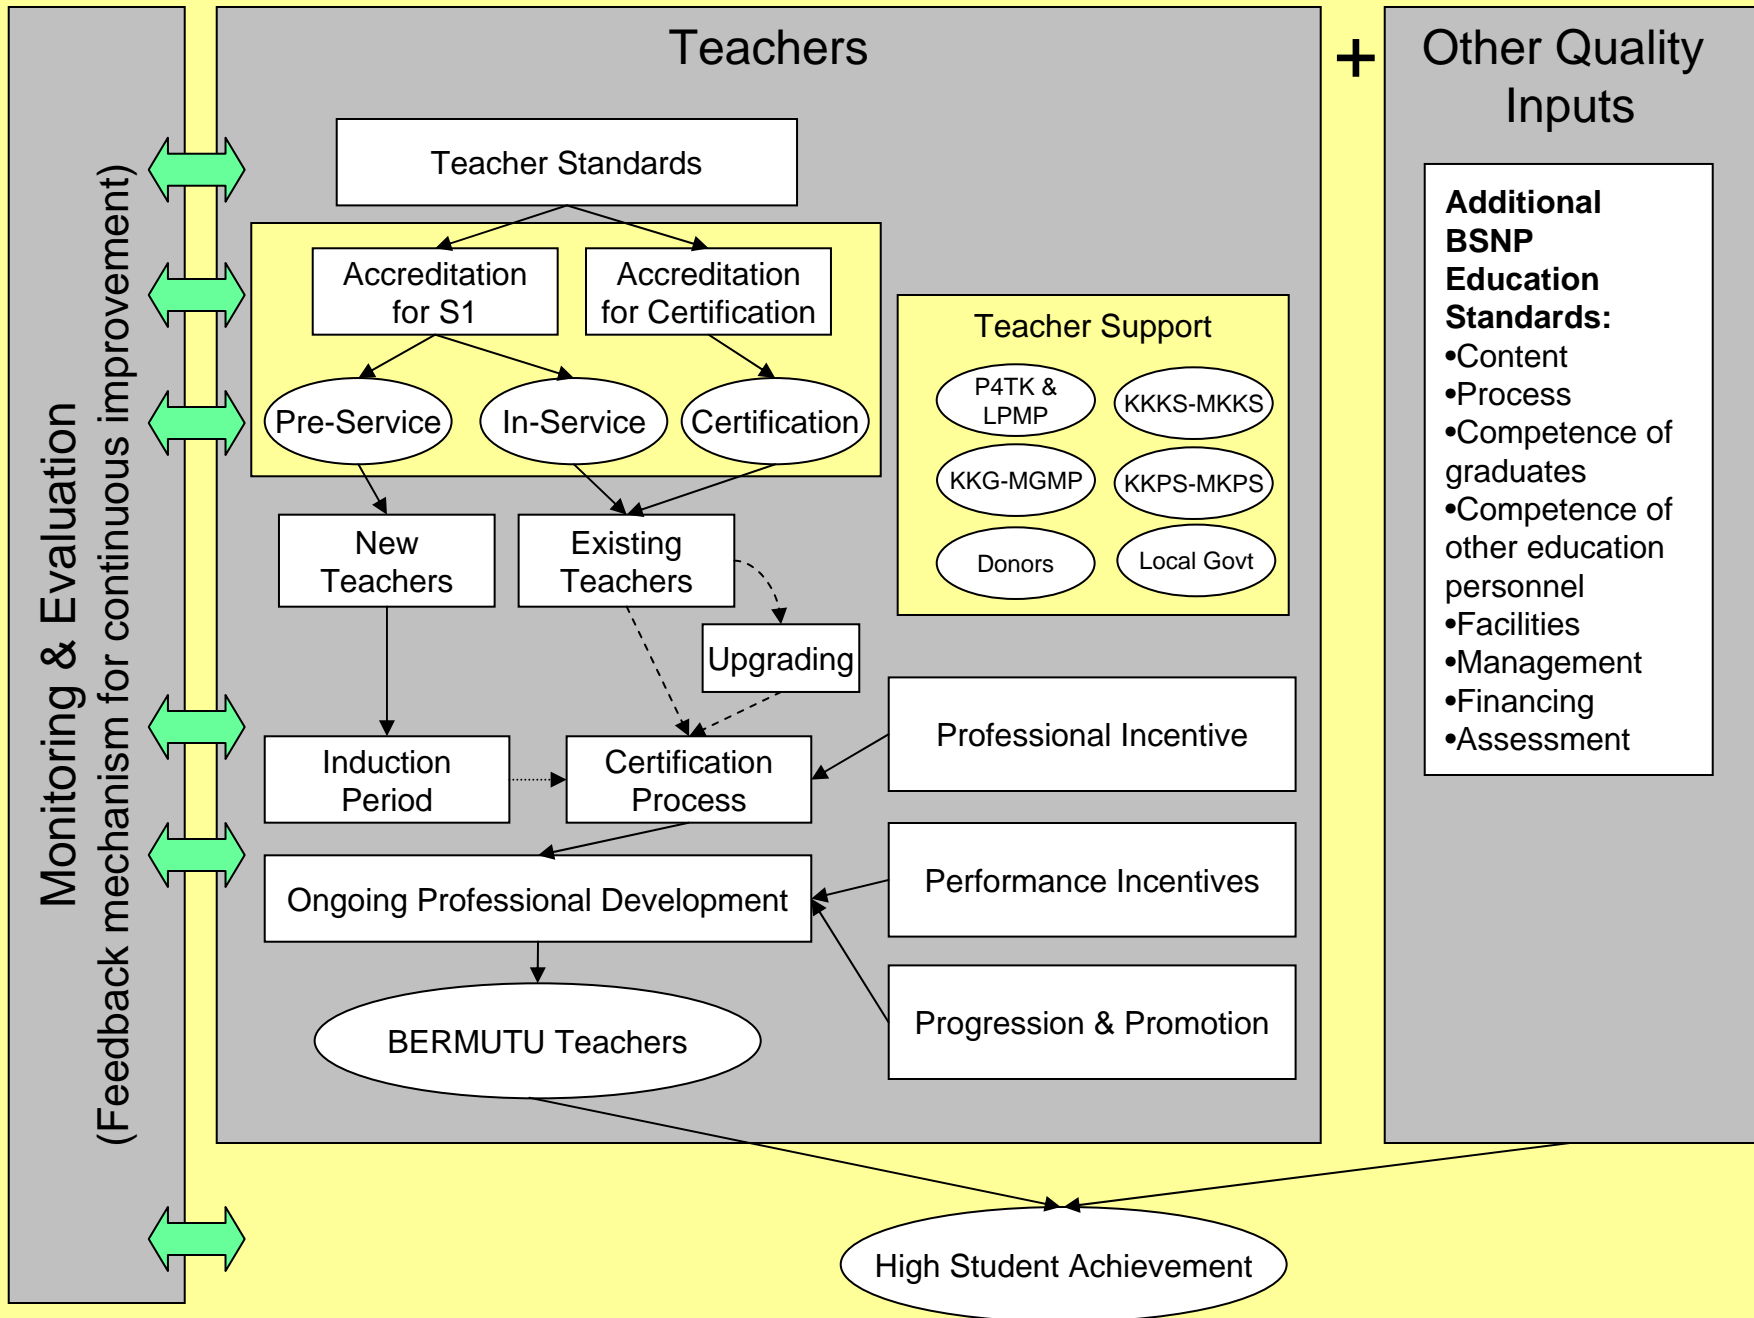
Monitoring & Evaluation
(Feedback mechanism for continuous improvement)

Teachers

Teacher Standards

Accreditation for S1

Accreditation for Certification

Pre-Service

In-Service

Certification

New Teachers

Existing Teachers

Upgrading

Induction Period

Certification Process

Ongoing Professional Development

BERMUTU Teachers

Teacher Support

P4TK & LPMP

KKKS-MKKS

KKG-MGMP

KKPS-MKPS

Donors

Local Govt

Professional Incentive

Performance Incentives

Progression & Promotion

+

Other Quality Inputs

**Additional BSNP Education Standards:**
•Content
•Process
•Competence of graduates
•Competence of other education personnel
•Facilities
•Management
•Financing
•Assessment

High Student Achievement